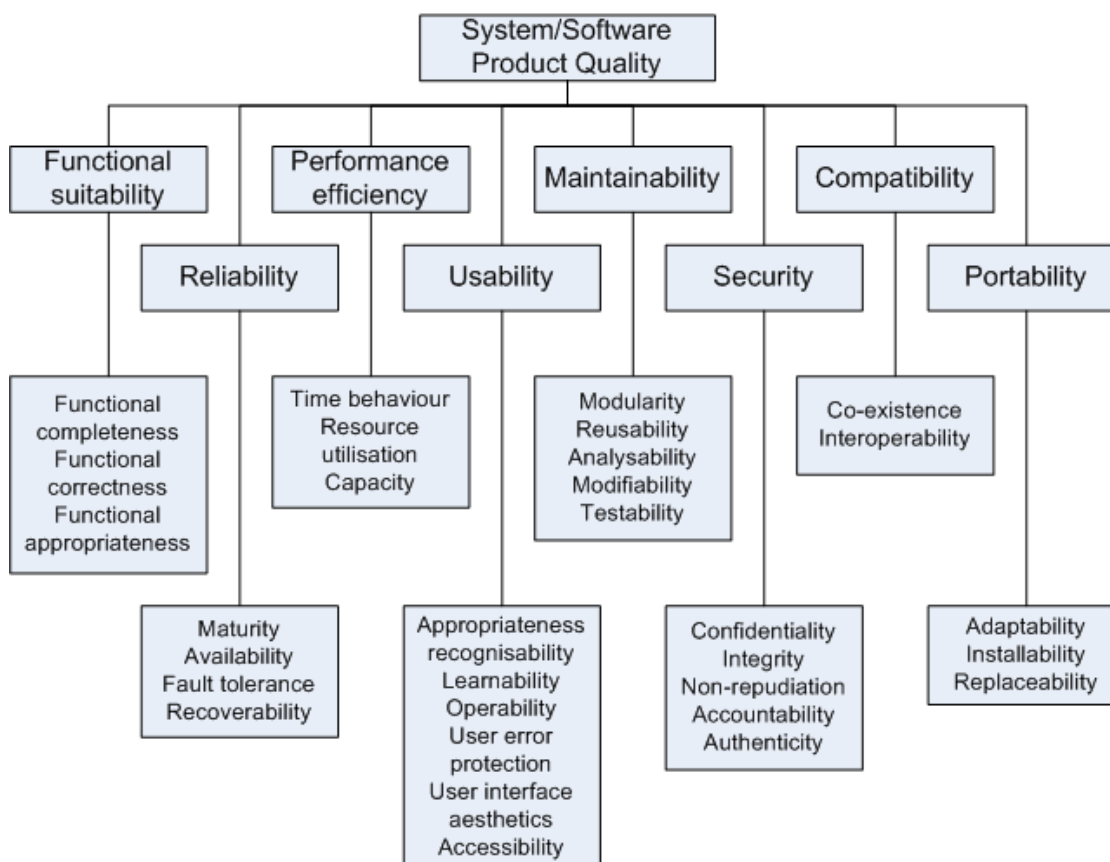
System/Software Product Quality

Functional suitability

Performance efficiency

Maintainability

Compatibility

Reliability

Usability

Security

Portability

Functional completeness
Functional correctness
Functional appropriateness

Time behaviour
Resource utilisation
Capacity

Modularity
Reusability
Analysability
Modifiability
Testability

Co-existence
Interoperability

Maturity
Availability
Fault tolerance
Recoverability

Appropriateness recognisability
Learnability
Operability
User error protection
User interface aesthetics
Accessibility

Confidentiality
Integrity
Non-repudiation
Accountability
Authenticity

Adaptability
Installability
Replaceability